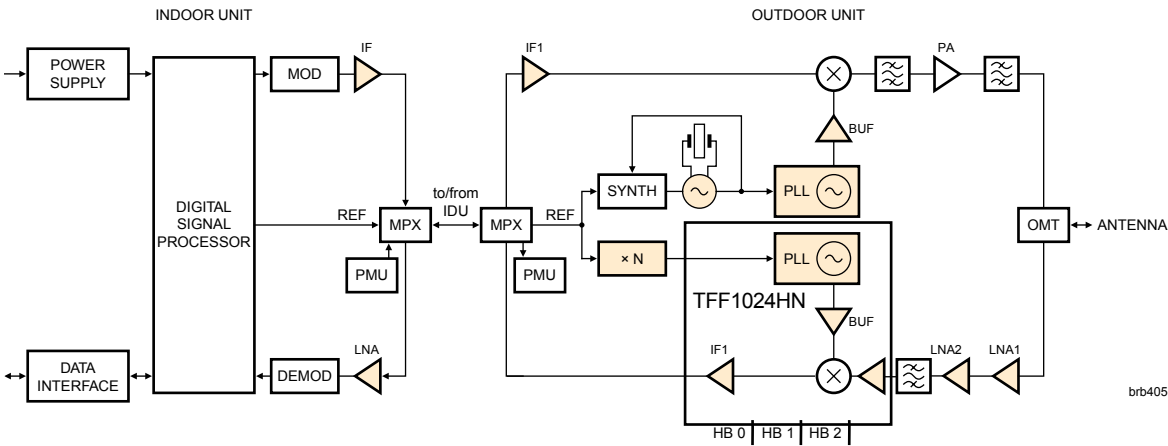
INDOOR UNIT

OUTDOOR UNIT

POWER SUPPLY

MOD

IF

IF1

PA

DIGITAL SIGNAL PROCESSOR

BUF

SYNTH

PLL

REF

MPX

to/from IDU

MPX

REF

OMT

ANTENNA

PMU

PMU

× N

PLL

TFF1024HN

BUF

LNA

DATA INTERFACE

DEMOD

IF1

LNA2

LNA1

brb405

HB 0

HB 1

HB 2